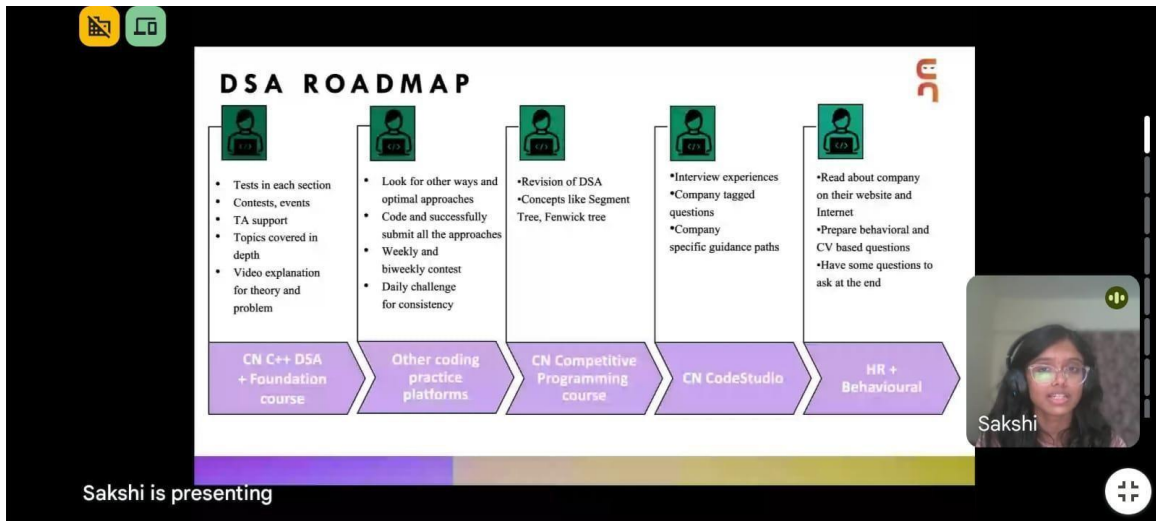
DSA ROADMAP

• Tests in each section
• Contests, events
• TA support
• Topics covered in depth
• Video explanation for theory and problem

• Look for other ways and optimal approaches
• Code and successfully submit all the approaches
• Weekly and biweekly contest
• Daily challenge for consistency

•Revision of DSA
•Concepts like Segment Tree, Fenwick tree

•Interview experiences
•Company tagged questions
•Company specific guidance paths

•Read about company on their website and Internet
•Prepare behavioral and CV based questions
•Have some questions to ask at the end

CN C++ DSA + Foundation course

Other coding practice platforms

CN Competitive Programming course

CN CodeStudio

HR + Behavioural

Sakshi

Sakshi is presenting